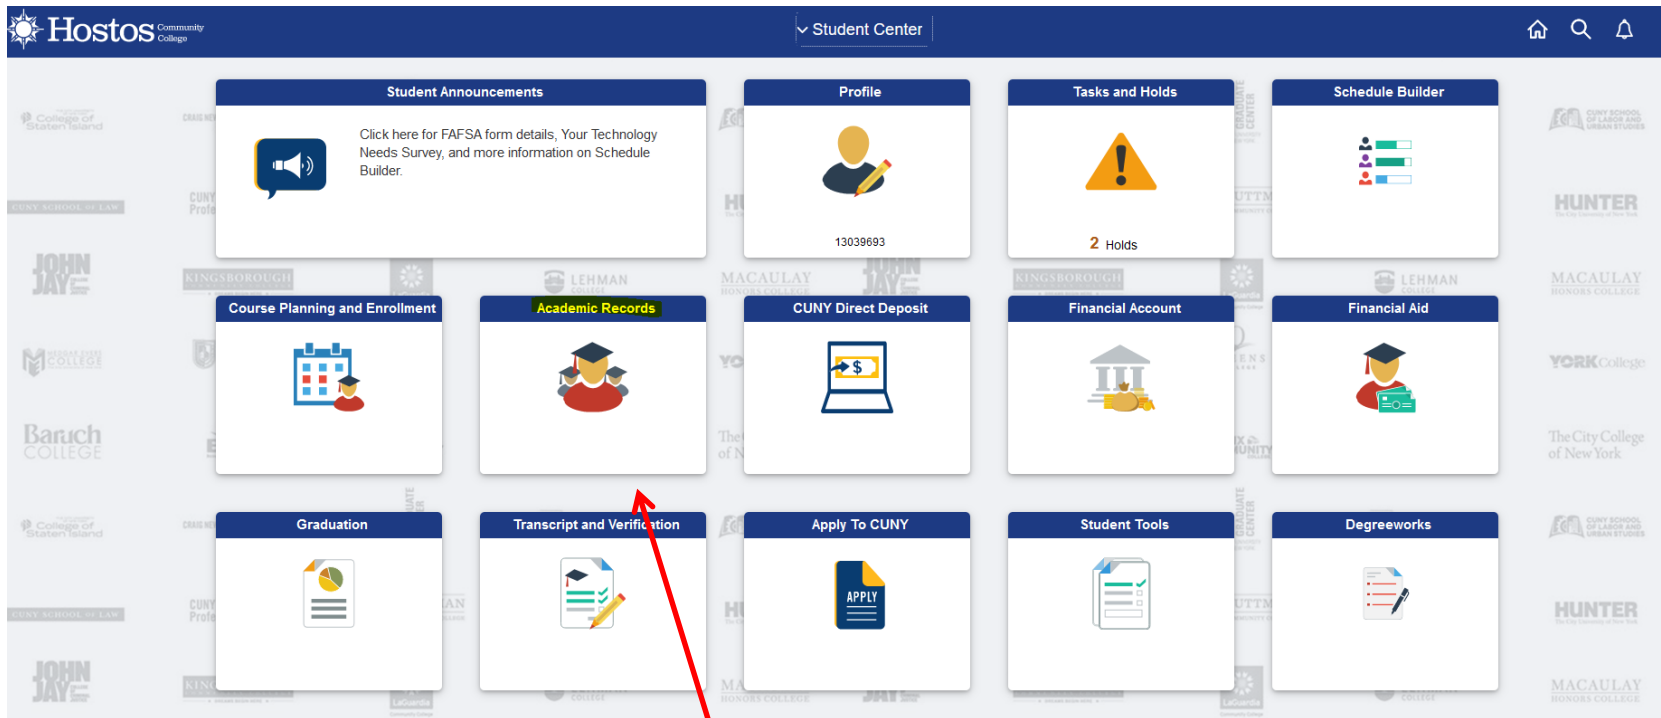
Hostos Community College

Student Center

Student Announcements

Click here for FAFSA form details, Your Technology Needs Survey, and more information on Schedule Builder.

Profile

13039693

Tasks and Holds

2 Holds

Schedule Builder

Course Planning and Enrollment

Academic Records

CUNY Direct Deposit

$

Financial Account

Financial Aid

Graduation

Transcript and Verification

Apply To CUNY

APPLY

Student Tools

Degreeworks

College of Staten Island
CUNY SCHOOL OF LAW
JOHN JAY
Baruch COLLEGE
KINGSBOROUGH
LEHMAN COLLEGE
MACAULAY HONORS COLLEGE
HUNTER
YORK College
The City College of New York
CUNY SCHOOL OF LABOR AND URBAN STUDIES